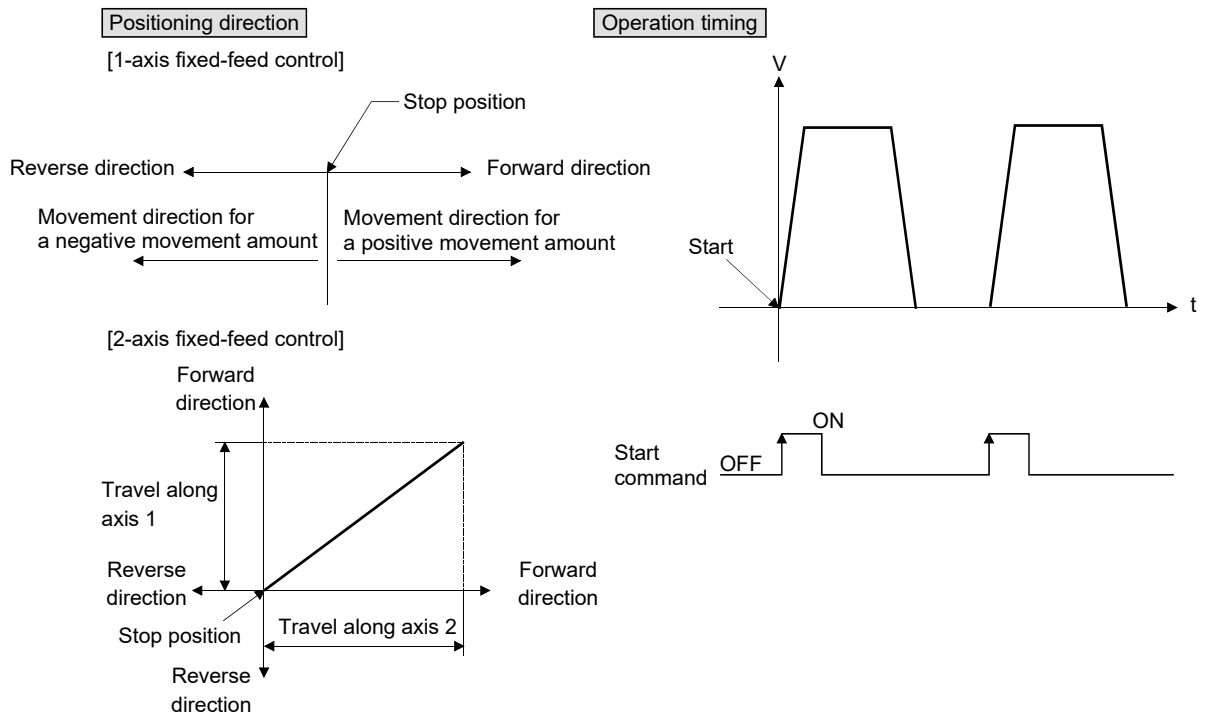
Positioning direction

[1-axis fixed-feed control]

Stop position

Reverse direction

Forward direction

Movement direction for a negative movement amount

Movement direction for a positive movement amount

[2-axis fixed-feed control]

Forward direction

Travel along axis 1

Reverse direction

Forward direction

Stop position

Travel along axis 2

Reverse direction

Operation timing

V

Start

t

ON

Start command

OFF